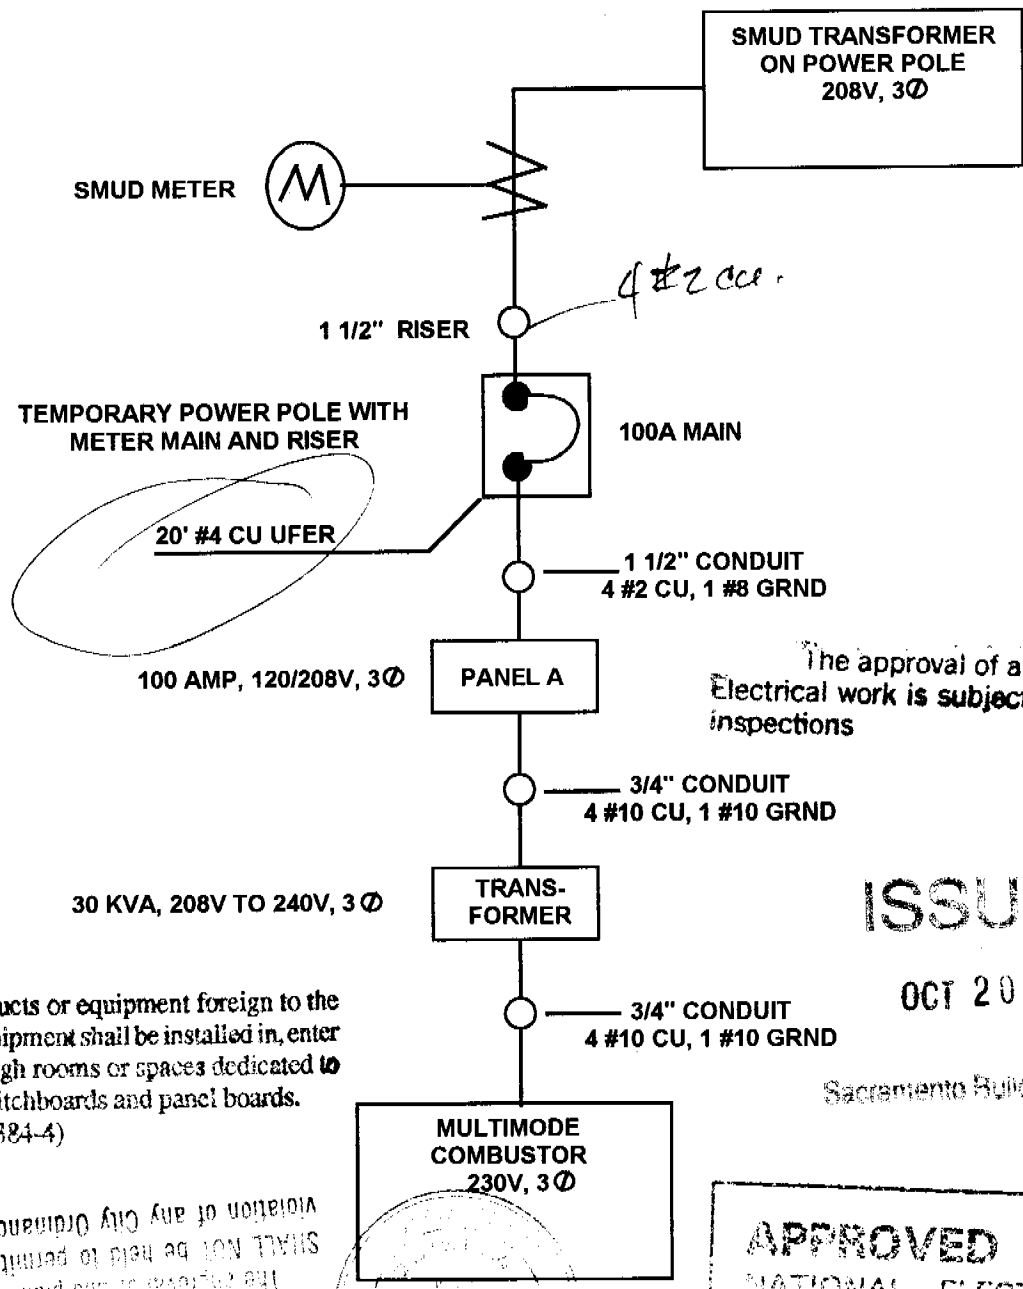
SMUD TRANSFORMER ON POWER POLE 208V, 3$\varnothing$

SMUD METER

M

4 #2 cu.

1 1/2" RISER

TEMPORARY POWER POLE WITH METER MAIN AND RISER

100A MAIN

20' #4 CU UFER

1 1/2" CONDUIT
4 #2 CU, 1 #8 GRND

100 AMP, 120/208V, 3$\varnothing$

PANEL A

The approval of a
Electrical work is subject
inspections

3/4" CONDUIT
4 #10 CU, 1 #10 GRND

30 KVA, 208V TO 240V, 3$\varnothing$

TRANS-FORMER

ISSU

OCT 20

ucts or equipment foreign to the
ipment shall be installed in, enter
gh rooms or spaces dedicated to
itchboards and panel boards.
384-4)

3/4" CONDUIT
4 #10 CU, 1 #10 GRND

Sacramento Buil

MULTIMODE COMBUSTOR 230V, 3$\varnothing$

violation of any City Ordinan
SHALL NOT be held to permit
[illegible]

APPROVED
NATIONAL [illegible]